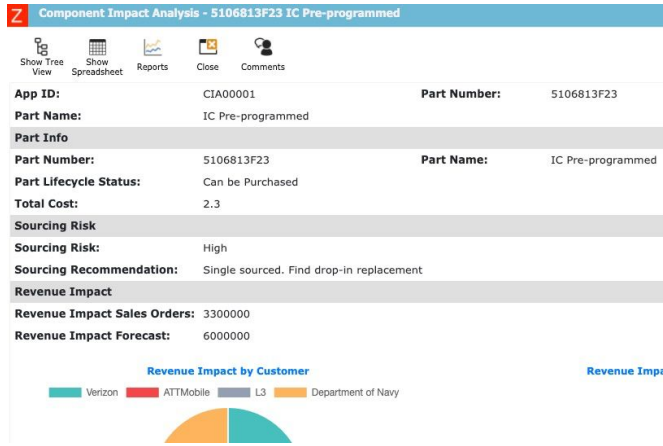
Z Component Impact Analysis - 5106813F23 IC Pre-programmed

Show Tree View | Show Spreadsheet | Reports | Close | Comments

| | | | |
|---|---|---|---|
| App ID: | CIA00001 | Part Number: | 5106813F23 |
| Part Name: | IC Pre-programmed | | |
| Part Info | | | |
| Part Number: | 5106813F23 | Part Name: | IC Pre-programmed |
| Part Lifecycle Status: | Can be Purchased | | |
| Total Cost: | 2.3 | | |
| Sourcing Risk | | | |
| Sourcing Risk: | High | | |
| Sourcing Recommendation: | Single sourced. Find drop-in replacement | | |
| Revenue Impact | | | |
| Revenue Impact Sales Orders: | 3300000 | | |
| Revenue Impact Forecast: | 6000000 | | |

Revenue Impact by Customer

Verizon ATTMobile L3 Department of Navy

Revenue Impa